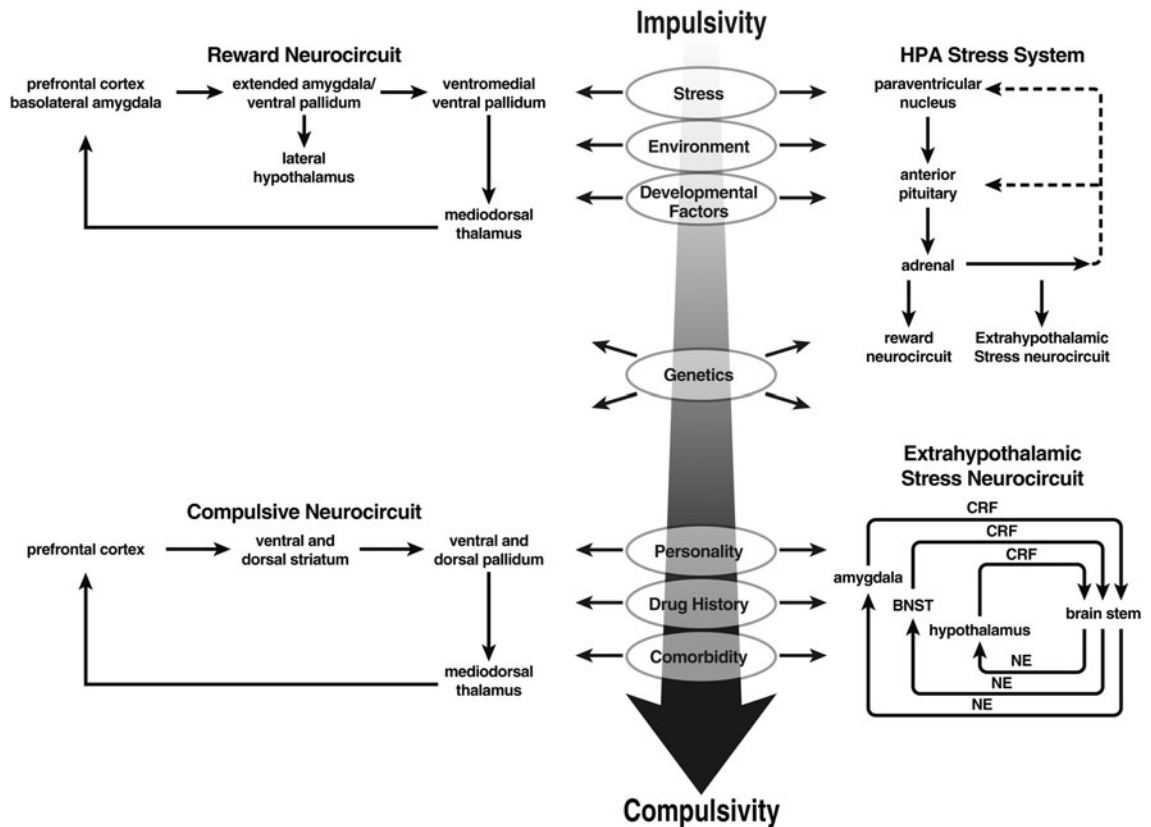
Impulsivity

Reward Neurocircuit

prefrontal cortex basolateral amygdala

extended amygdala/ ventral pallidum

lateral hypothalamus

ventromedial ventral pallidum

mediodorsal thalamus

Stress

Environment

Developmental Factors

HPA Stress System

paraventricular nucleus

anterior pituitary

adrenal

reward neurocircuit

Extrahypothalamic Stress neurocircuit

Genetics

Compulsive Neurocircuit

prefrontal cortex

ventral and dorsal striatum

ventral and dorsal pallidum

mediodorsal thalamus

Personality

Drug History

Comorbidity

Extrahypothalamic Stress Neurocircuit

CRF

CRF

CRF

amygdala

BNST

hypothalamus

brain stem

NE

NE

NE

Compulsivity